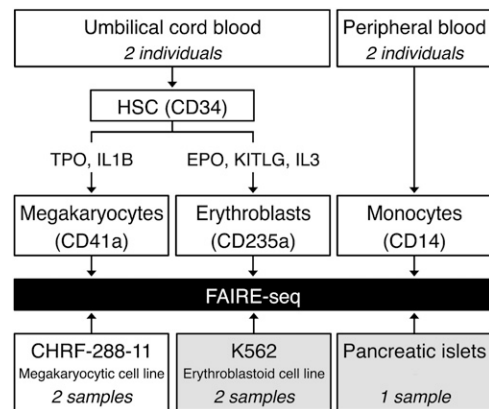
Umbilical cord blood
*2 individuals*

Peripheral blood
*2 individuals*

HSC (CD34)

TPO, IL1B

EPO, KITLG, IL3

Megakaryocytes (CD41a)

Erythroblasts (CD235a)

Monocytes (CD14)

FAIRE-seq

CHRF-288-11
Megakaryocytic cell line
*2 samples*

K562
Erythroblastoid cell line
*2 samples*

Pancreatic islets
*1 sample*